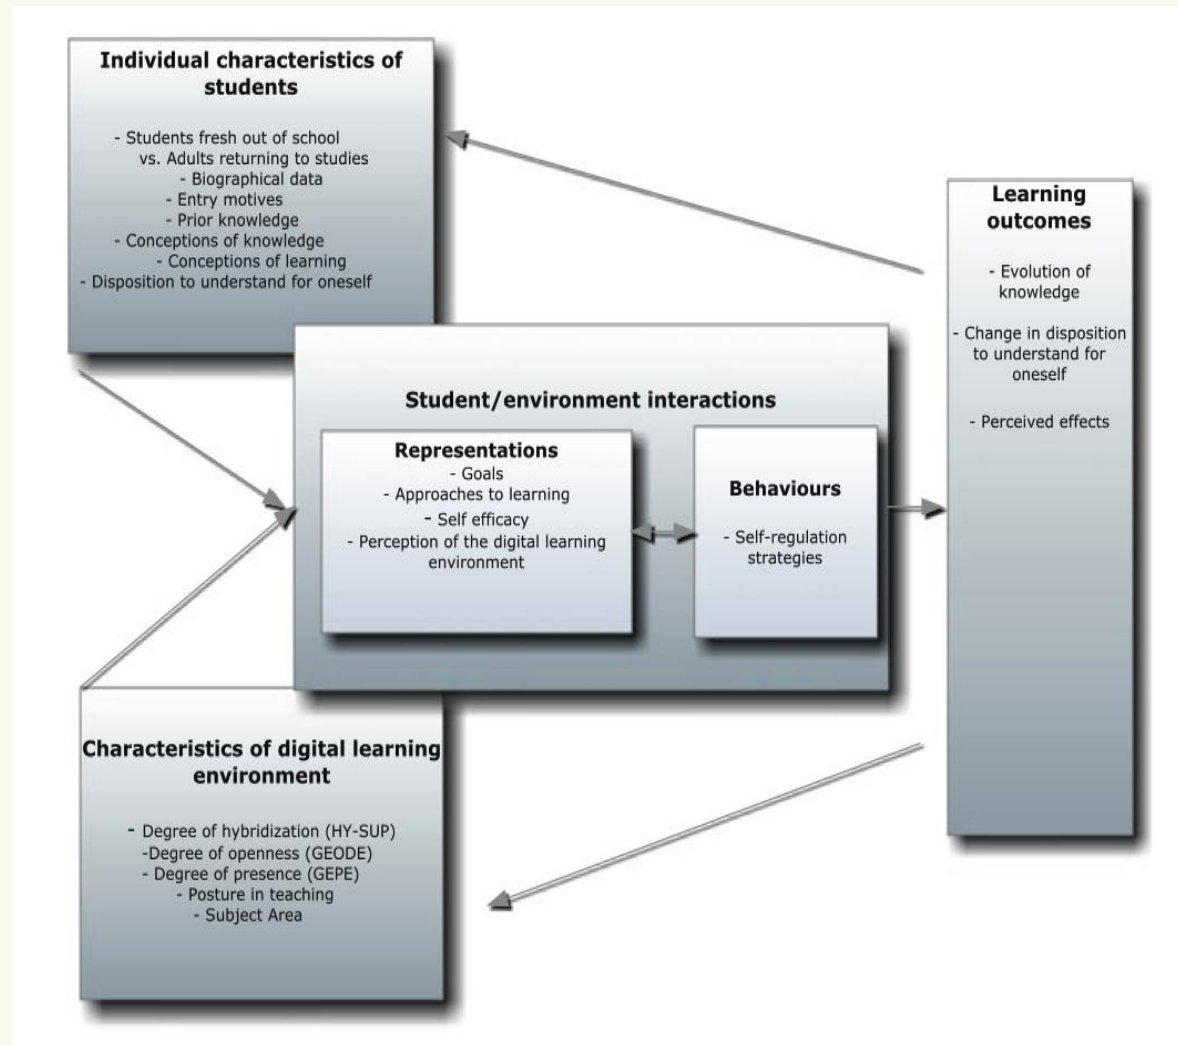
Individual characteristics of students

- Students fresh out of school vs. Adults returning to studies
- Biographical data
- Entry motives
- Prior knowledge
- Conceptions of knowledge
- Conceptions of learning
- Disposition to understand for oneself

Learning outcomes

- Evolution of knowledge

- Change in disposition to understand for oneself

- Perceived effects

Student/environment interactions

Representations
- Goals
- Approaches to learning
- Self efficacy
- Perception of the digital learning environment

Behaviours

- Self-regulation strategies

Characteristics of digital learning environment

- Degree of hybridization (HY-SUP)
-Degree of openness (GEODE)
- Degree of presence (GEPE)
- Posture in teaching
- Subject Area